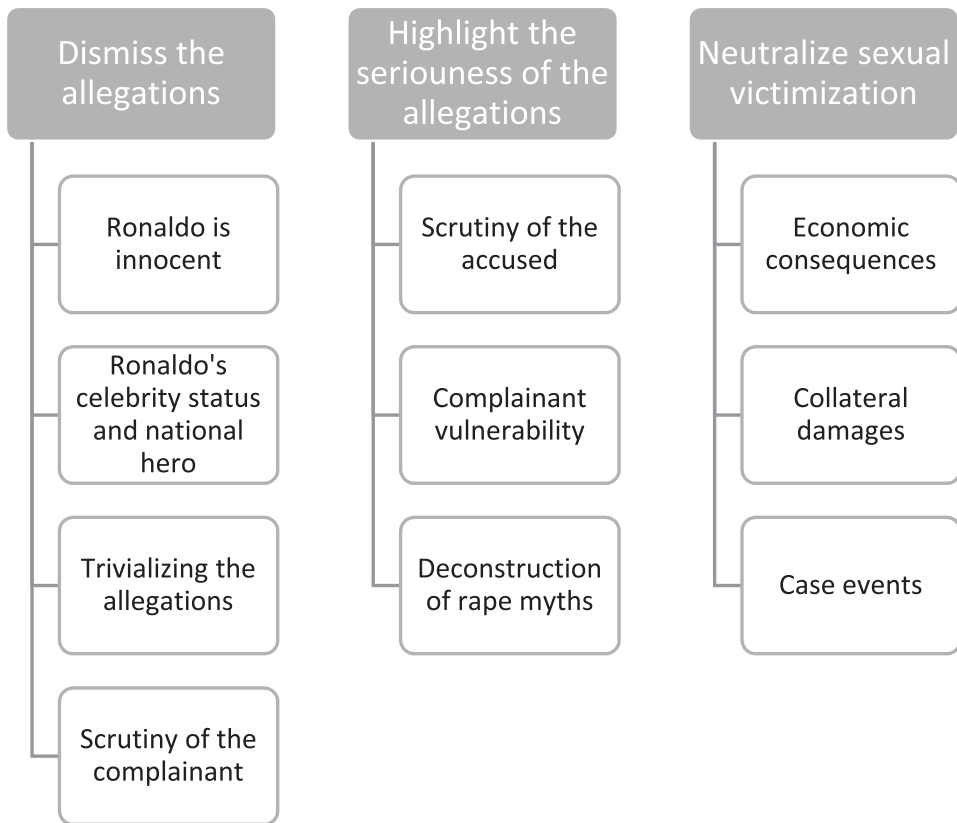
Dismiss the allegations

Ronaldo is innocent

Ronaldo's celebrity status and national hero

Trivializing the allegations

Scrutiny of the complainant

Highlight the seriouness of the allegations

Scrutiny of the accused

Complainant vulnerability

Deconstruction of rape myths

Neutralize sexual victimization

Economic consequences

Collateral damages

Case events